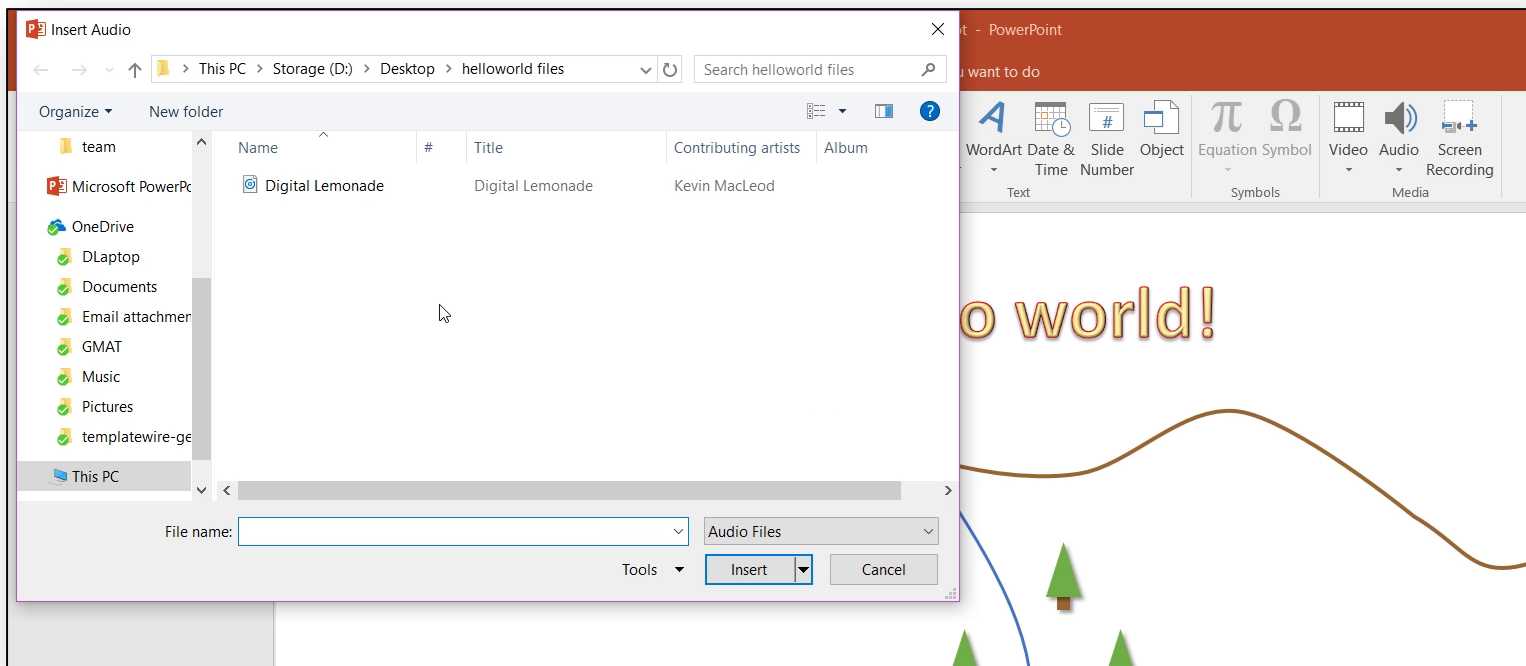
Insert Audio

This PC > Storage (D:) > Desktop > helloworld files

Search helloworld files

Organize ▾ New folder

team
Microsoft PowerPo
OneDrive
DLaptop
Documents
Email attachmen
GMAT
Music
Pictures
templatewire-ge
This PC

| Name | # | Title | Contributing artists | Album |
|---|---|---|---|---|
| Digital Lemonade | | Digital Lemonade | Kevin MacLeod | |

File name:
Audio Files
Tools ▾
Insert
Cancel

t - PowerPoint
u want to do

WordArt Date & Time Slide Number Object
Text
Equation Symbol
Symbols
Video Audio Screen Recording
Media

o world!